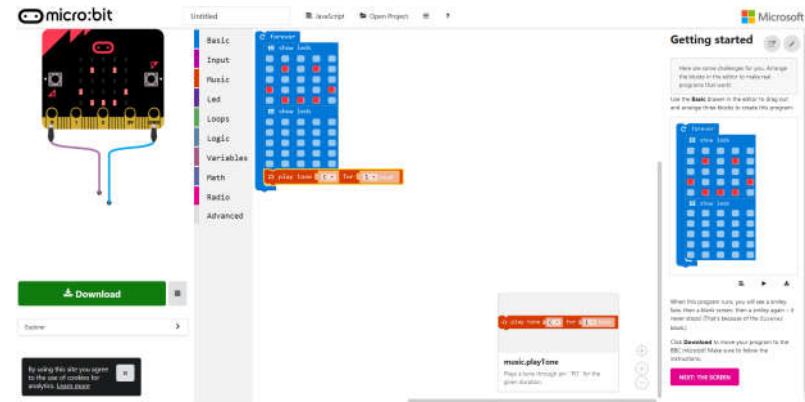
micro:bit

Untitled

JavaScript

Open Project

?

Microsoft

Basic
Input
Music
Led
Loops
Logic
Variables
Math
Radio
Advanced

forever
show leds
show leds
play tone C for 1 beat

Download

Explorer

By using this site you agree to the use of cookies for analytics. Learn more

play tone C for 1 beat

music.playTone

Plays a tone through pin "P0" for the given duration.

Getting started

Here are some challenges for you. Arrange the blocks in the editor to make real programs that work!

Use the Basic drawer in the editor to drag out and arrange three blocks to create this program:

forever
show leds
show leds

When this program runs, you will see a smiley face, then a blank screen, then a smiley again — it never stops! (That's because of the forever block.)

Click Download to move your program to the BBC micro:bit! Make sure to follow the instructions.

NEXT: THE SCREEN